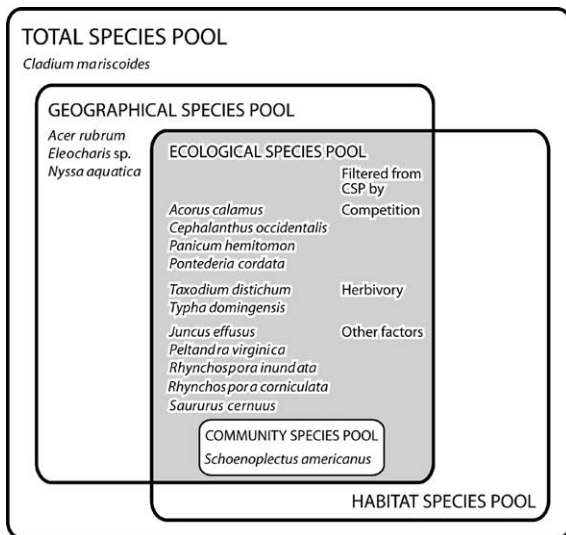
TOTAL SPECIES POOL

Cladium mariscoides

GEOGRAPHICAL SPECIES POOL

Acer rubrum
Eleocharis sp.
Nyssa aquatica

ECOLOGICAL SPECIES POOL

Filtered from CSP by

Acorus calamus
Cephalanthus occidentalis
Panicum hemitomon
Pontederia cordata

Competition

Taxodium distichum
Typha domingensis

Herbivory

Juncus effusus
Peltandra virginica
Rhynchospora inundata
Rhynchospora corniculata
Saururus cernuus

Other factors

COMMUNITY SPECIES POOL

Schoenoplectus americanus

HABITAT SPECIES POOL